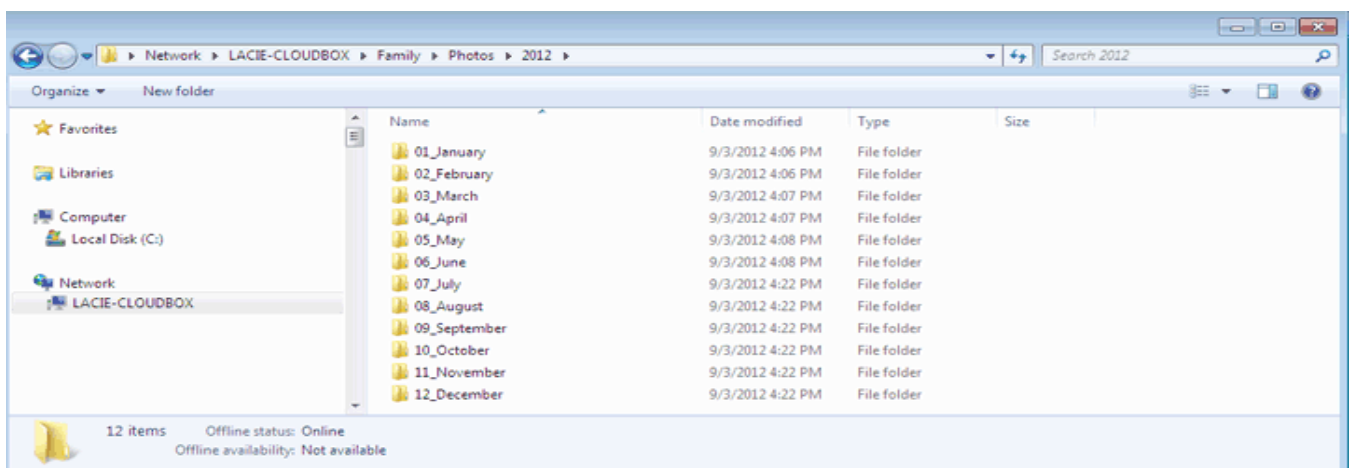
▸ Network ▸ LACIE-CLOUDBOX ▸ Family ▸ Photos ▸ 2012 ▸

Search 2012

Organize ▾ New folder

Favorites

Libraries

Computer
Local Disk (C:)

Network
LACIE-CLOUDBOX

| Name | Date modified | Type | Size |
|---|---|---|---|
| 01_January | 9/3/2012 4:06 PM | File folder | |
| 02_February | 9/3/2012 4:06 PM | File folder | |
| 03_March | 9/3/2012 4:07 PM | File folder | |
| 04_April | 9/3/2012 4:07 PM | File folder | |
| 05_May | 9/3/2012 4:08 PM | File folder | |
| 06_June | 9/3/2012 4:08 PM | File folder | |
| 07_July | 9/3/2012 4:22 PM | File folder | |
| 08_August | 9/3/2012 4:22 PM | File folder | |
| 09_September | 9/3/2012 4:22 PM | File folder | |
| 10_October | 9/3/2012 4:22 PM | File folder | |
| 11_November | 9/3/2012 4:22 PM | File folder | |
| 12_December | 9/3/2012 4:22 PM | File folder | |

12 items Offline status: Online
Offline availability: Not available